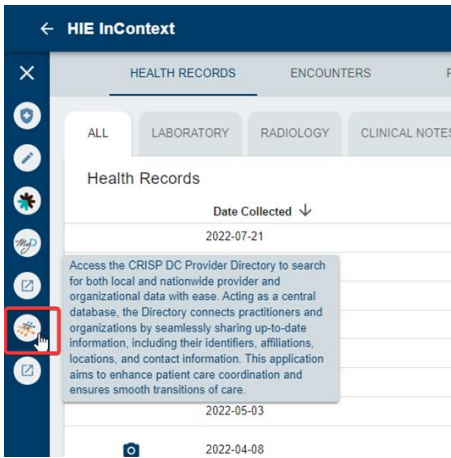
← HIE InContext

HEALTH RECORDS ENCOUNTERS

ALL LABORATORY RADIOLOGY CLINICAL NOTES

Health Records

Date Collected ↓

2022-07-21

Access the CRISP DC Provider Directory to search for both local and nationwide provider and organizational data with ease. Acting as a central database, the Directory connects practitioners and organizations by seamlessly sharing up-to-date information, including their identifiers, affiliations, locations, and contact information. This application aims to enhance patient care coordination and ensures smooth transitions of care.

2022-05-03

2022-04-08